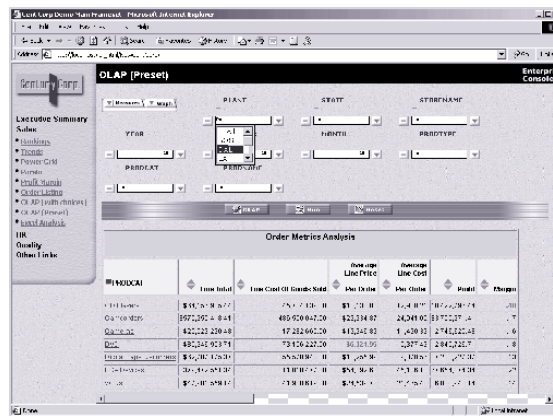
Cent Corp Demo Main Framesot - Microsoft Internet Explorer

Century Corp.

OLAP (Preset)

Enterprise Console

Executive Summary
Sales
* Rankings
* Trends
* Power Grid
* Pareto
* Profit Margin
* Order Listing
* OLAP (with choices)
* OLAP (Preset)
* Excel Analysis
HR
Quality
Other Links

PLANT
STATE
STORENAME
YEAR
MONTH
PRODTYPE
PRODCAT
PRODCODE

All
CHI
DAL
LA

OLAP
Run
Reset

Order Metrics Analysis

| PRODCAT | Line Total | Line Cost Of Goods Sold | Average Line Price Per Order | Average Line Cost Per Order | Profit | Margin |
|---|---|---|---|---|---|---|
| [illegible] | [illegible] | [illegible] | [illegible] | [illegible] | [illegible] | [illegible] |
| Camcorders | $971,397.48 | 485,920,047.20 | $23,134.87 | 24,341.01 | $8,738,437.14 | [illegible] |
| Cameras | $22,123,230.48 | 17,252,660.20 | $13,341.83 | 1,430.33 | $748,222.48 | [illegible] |
| DVD | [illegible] | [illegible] | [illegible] | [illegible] | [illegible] | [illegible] |
| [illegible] | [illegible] | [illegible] | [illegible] | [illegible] | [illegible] | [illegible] |
| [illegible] | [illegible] | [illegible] | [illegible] | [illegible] | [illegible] | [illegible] |
| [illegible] | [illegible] | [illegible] | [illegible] | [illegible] | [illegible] | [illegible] |

Done
Local intranet